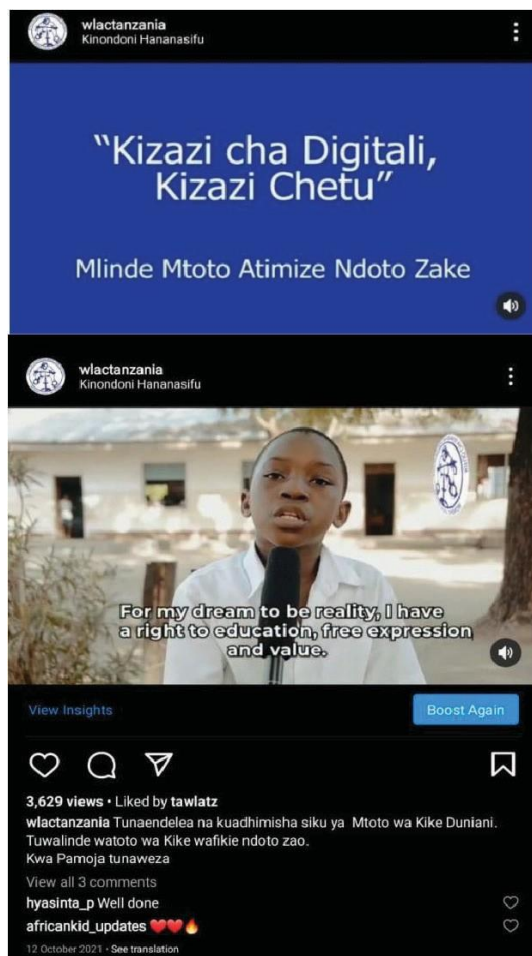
wlactanzania
Kinondoni Hananasifu

"Kizazi cha Digitali, Kizazi Chetu"

Mlinde Mtoto Atimize Ndoto Zake

wlactanzania
Kinondoni Hananasifu

For my dream to be reality, I have a right to education, free expression and value.

View Insights

Boost Again

3,629 views · Liked by tawlatz

wlactanzania Tunaendelea na kuadhimisha siku ya Mtoto wa Kike Duniani. Tuwalinde watoto wa Kike wafikie ndoto zao.
Kwa Pamoja tunaweza

View all 3 comments

hyasinta_p Well done

africankid_updates ❤️❤️🔥

12 October 2021 · See translation